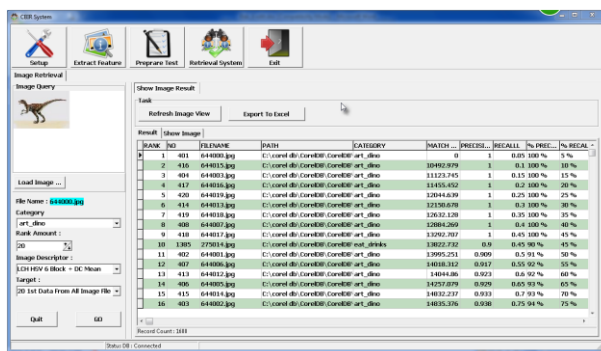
CBIR System

Setup | Extract Feature | Preprare Test | Retrieval System | Exit

Image Retrieval

Image Query

Load Image ...

File Name : 644000.jpg

Category
art_dino

Rank Amount :
20

Image Descriptor :
LCH HSV 6 Block + DC Mean

Target :
20 1st Data From All Image File

Quit | GO

Show Image Result

Task

Refresh Image View | Export To Excel

Result | Show Image

| RANK | NO | FILENAME | PATH | CATEGORY | MATCH ... | PRECISI... | RECALL | % PREC... | % RECAL |
|---|---|---|---|---|---|---|---|---|---|
| 1 | 401 | 644000.jpg | C:\corel db\CorelDB\art_dino | art_dino | 0 | 1 | 0.05 | 100 % | 5 % |
| 2 | 416 | 644015.jpg | C:\corel db\CorelDB\art_dino | art_dino | 10492.979 | 1 | 0.1 | 100 % | 10 % |
| 3 | 404 | 644003.jpg | C:\corel db\CorelDB\art_dino | art_dino | 11123.745 | 1 | 0.15 | 100 % | 15 % |
| 4 | 417 | 644016.jpg | C:\corel db\CorelDB\art_dino | art_dino | 11455.452 | 1 | 0.2 | 100 % | 20 % |
| 5 | 420 | 644019.jpg | C:\corel db\CorelDB\art_dino | art_dino | 12044.639 | 1 | 0.25 | 100 % | 25 % |
| 6 | 414 | 644013.jpg | C:\corel db\CorelDB\art_dino | art_dino | 12158.670 | 1 | 0.3 | 100 % | 30 % |
| 7 | 419 | 644018.jpg | C:\corel db\CorelDB\art_dino | art_dino | 12632.128 | 1 | 0.35 | 100 % | 35 % |
| 8 | 408 | 644007.jpg | C:\corel db\CorelDB\art_dino | art_dino | 12884.269 | 1 | 0.4 | 100 % | 40 % |
| 9 | 418 | 644017.jpg | C:\corel db\CorelDB\art_dino | art_dino | 13292.707 | 1 | 0.45 | 100 % | 45 % |
| 10 | 1385 | 275014.jpg | C:\corel db\CorelDB\eat_drinks | eat_drinks | 13822.732 | 0.9 | 0.45 | 90 % | 45 % |
| 11 | 402 | 644001.jpg | C:\corel db\CorelDB\art_dino | art_dino | 13995.251 | 0.909 | 0.5 | 91 % | 50 % |
| 12 | 407 | 644006.jpg | C:\corel db\CorelDB\art_dino | art_dino | 14018.312 | 0.917 | 0.55 | 92 % | 55 % |
| 13 | 413 | 644012.jpg | C:\corel db\CorelDB\art_dino | art_dino | 14044.86 | 0.923 | 0.6 | 92 % | 60 % |
| 14 | 406 | 644005.jpg | C:\corel db\CorelDB\art_dino | art_dino | 14257.879 | 0.929 | 0.65 | 93 % | 65 % |
| 15 | 415 | 644014.jpg | C:\corel db\CorelDB\art_dino | art_dino | 14832.237 | 0.933 | 0.7 | 93 % | 70 % |
| 16 | 403 | 644002.jpg | C:\corel db\CorelDB\art_dino | art_dino | 14835.376 | 0.938 | 0.75 | 94 % | 75 % |

Record Count: 1000

Status DB : Connected